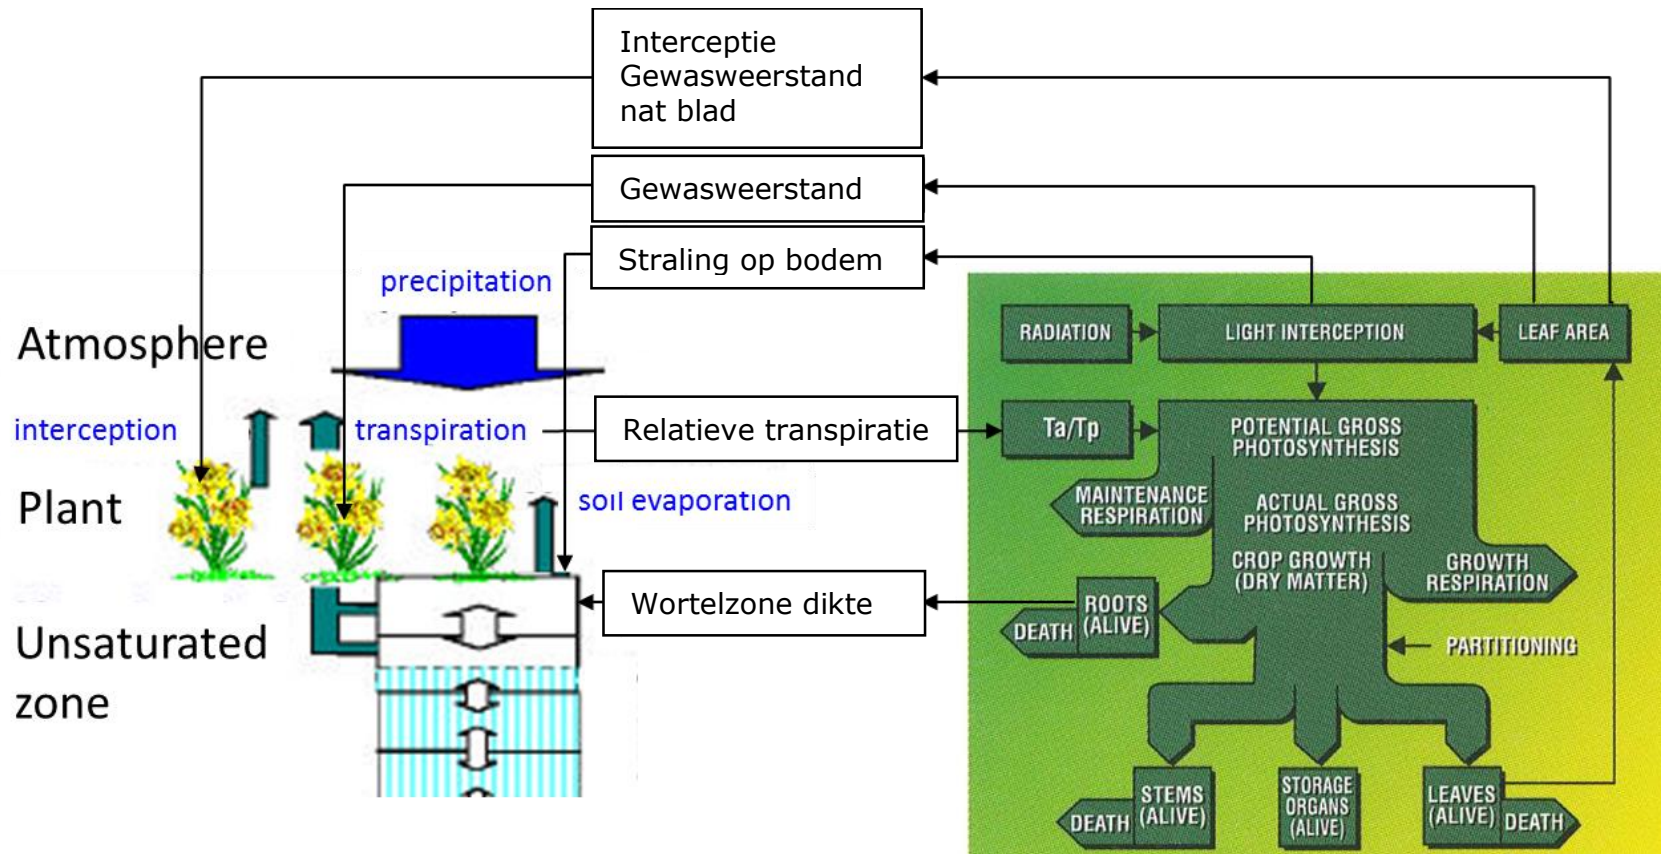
Interceptie
Gewasweerstand
nat blad

Gewasweerstand

Straling op bodem

precipitation

Atmosphere

interception

transpiration

Relatieve transpiratie

Plant

soil evaporation

Wortelzone dikte

Unsaturated zone

RADIATION

LIGHT INTERCEPTION

LEAF AREA

Ta/Tp

POTENTIAL GROSS PHOTOSYNTHESIS

MAINTENANCE RESPIRATION

ACTUAL GROSS PHOTOSYNTHESIS

CROP GROWTH (DRY MATTER)

GROWTH RESPIRATION

DEATH

ROOTS (ALIVE)

PARTITIONING

DEATH

STEMS (ALIVE)

STORAGE ORGANS (ALIVE)

LEAVES (ALIVE)

DEATH